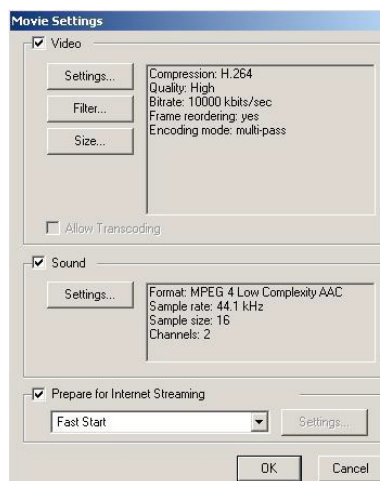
Movie Settings

Video

Settings...

Filter...

Size...

Compression: H.264
Quality: High
Bitrate: 10000 kbits/sec
Frame reordering: yes
Encoding mode: multi-pass

Allow Transcoding

Sound

Settings...

Format: MPEG 4 Low Complexity AAC
Sample rate: 44.1 kHz
Sample size: 16
Channels: 2

Prepare for Internet Streaming

Fast Start

Settings...

OK

Cancel